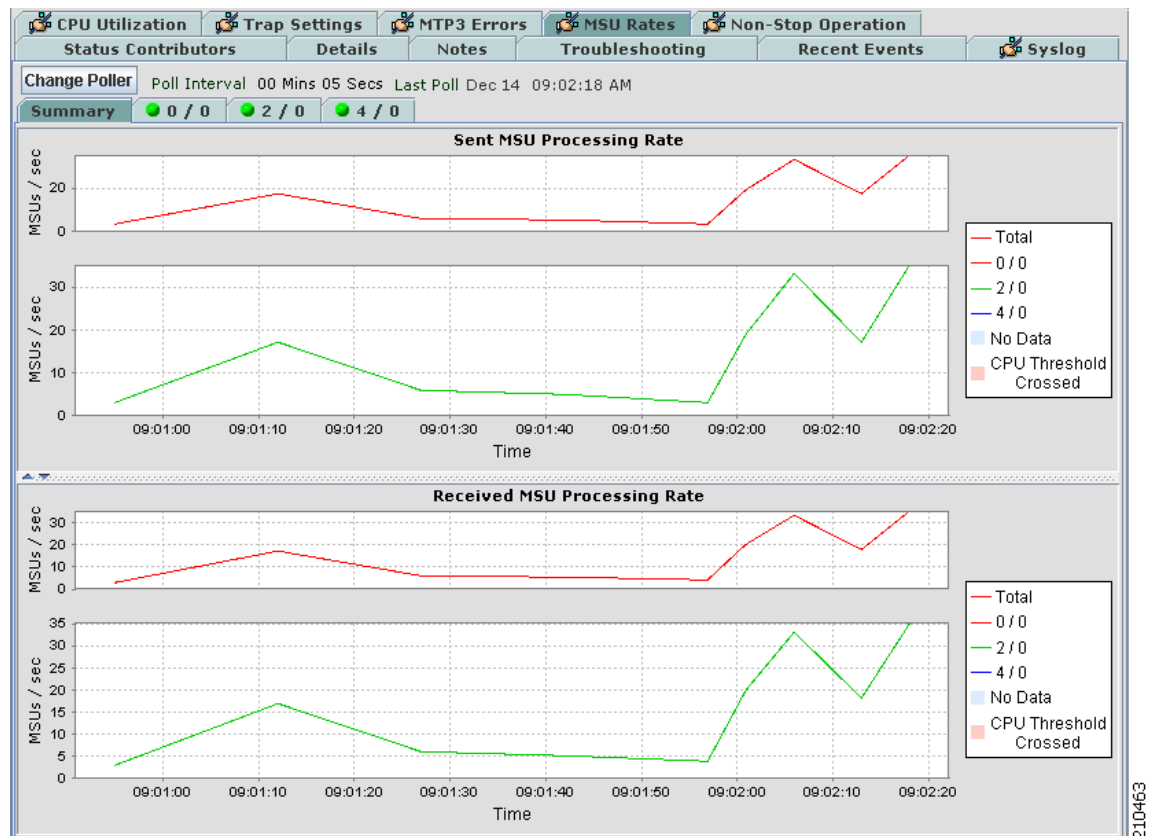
CPU Utilization | Trap Settings | MTP3 Errors | MSU Rates | Non-Stop Operation
Status Contributors | Details | Notes | Troubleshooting | Recent Events | Syslog

Change Poller  Poll Interval 00 Mins 05 Secs  Last Poll Dec 14 09:02:18 AM

Summary | 0 / 0 | 2 / 0 | 4 / 0

Sent MSU Processing Rate

MSUs / sec
20
0

MSUs / sec
30
20
10
0

09:01:00 09:01:10 09:01:20 09:01:30 09:01:40 09:01:50 09:02:00 09:02:10 09:02:20
Time

Total
0 / 0
2 / 0
4 / 0
No Data
CPU Threshold Crossed

Received MSU Processing Rate

MSUs / sec
30
20
10
0

MSUs / sec
35
30
25
20
15
10
5
0

09:01:00 09:01:10 09:01:20 09:01:30 09:01:40 09:01:50 09:02:00 09:02:10 09:02:20
Time

Total
0 / 0
2 / 0
4 / 0
No Data
CPU Threshold Crossed

210463